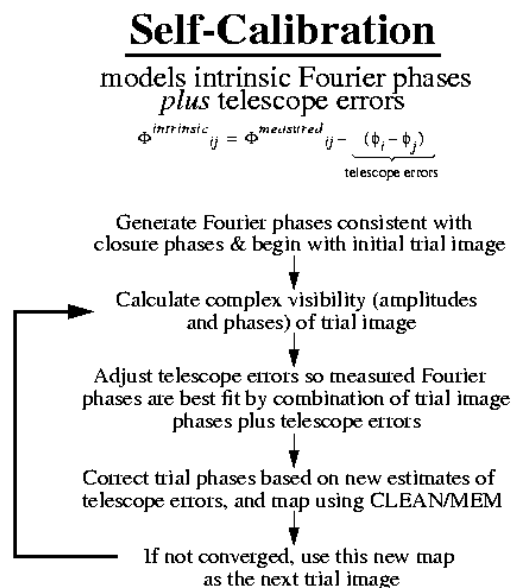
Self-Calibration

models intrinsic Fourier phases *plus* telescope errors

$\Phi^{intrinsic}{}_{ij} = \Phi^{measured}{}_{ij} - \underbrace{(\phi_i - \phi_j)}_{\text{telescope errors}}$

Generate Fourier phases consistent with closure phases & begin with initial trial image

Calculate complex visibility (amplitudes and phases) of trial image

Adjust telescope errors so measured Fourier phases are best fit by combination of trial image phases plus telescope errors

Correct trial phases based on new estimates of telescope errors, and map using CLEAN/MEM

If not converged, use this new map as the next trial image